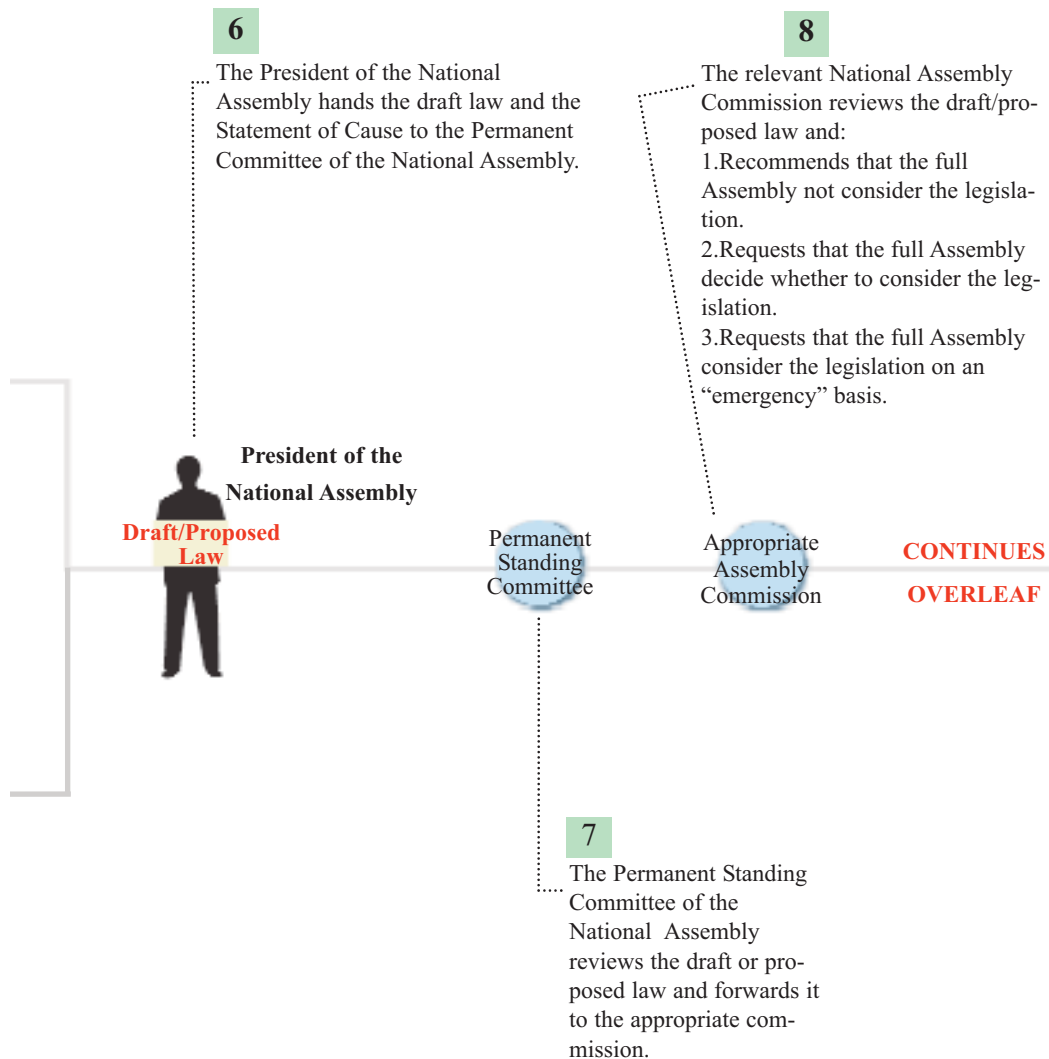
6

The President of the National Assembly hands the draft law and the Statement of Cause to the Permanent Committee of the National Assembly.

8

The relevant National Assembly Commission reviews the draft/proposed law and:
1.Recommends that the full Assembly not consider the legislation.
2.Requests that the full Assembly decide whether to consider the legislation.
3.Requests that the full Assembly consider the legislation on an "emergency" basis.

President of the National Assembly

Draft/Proposed Law

Permanent Standing Committee

Appropriate Assembly Commission

CONTINUES OVERLEAF

7

The Permanent Standing Committee of the National Assembly reviews the draft or proposed law and forwards it to the appropriate commission.